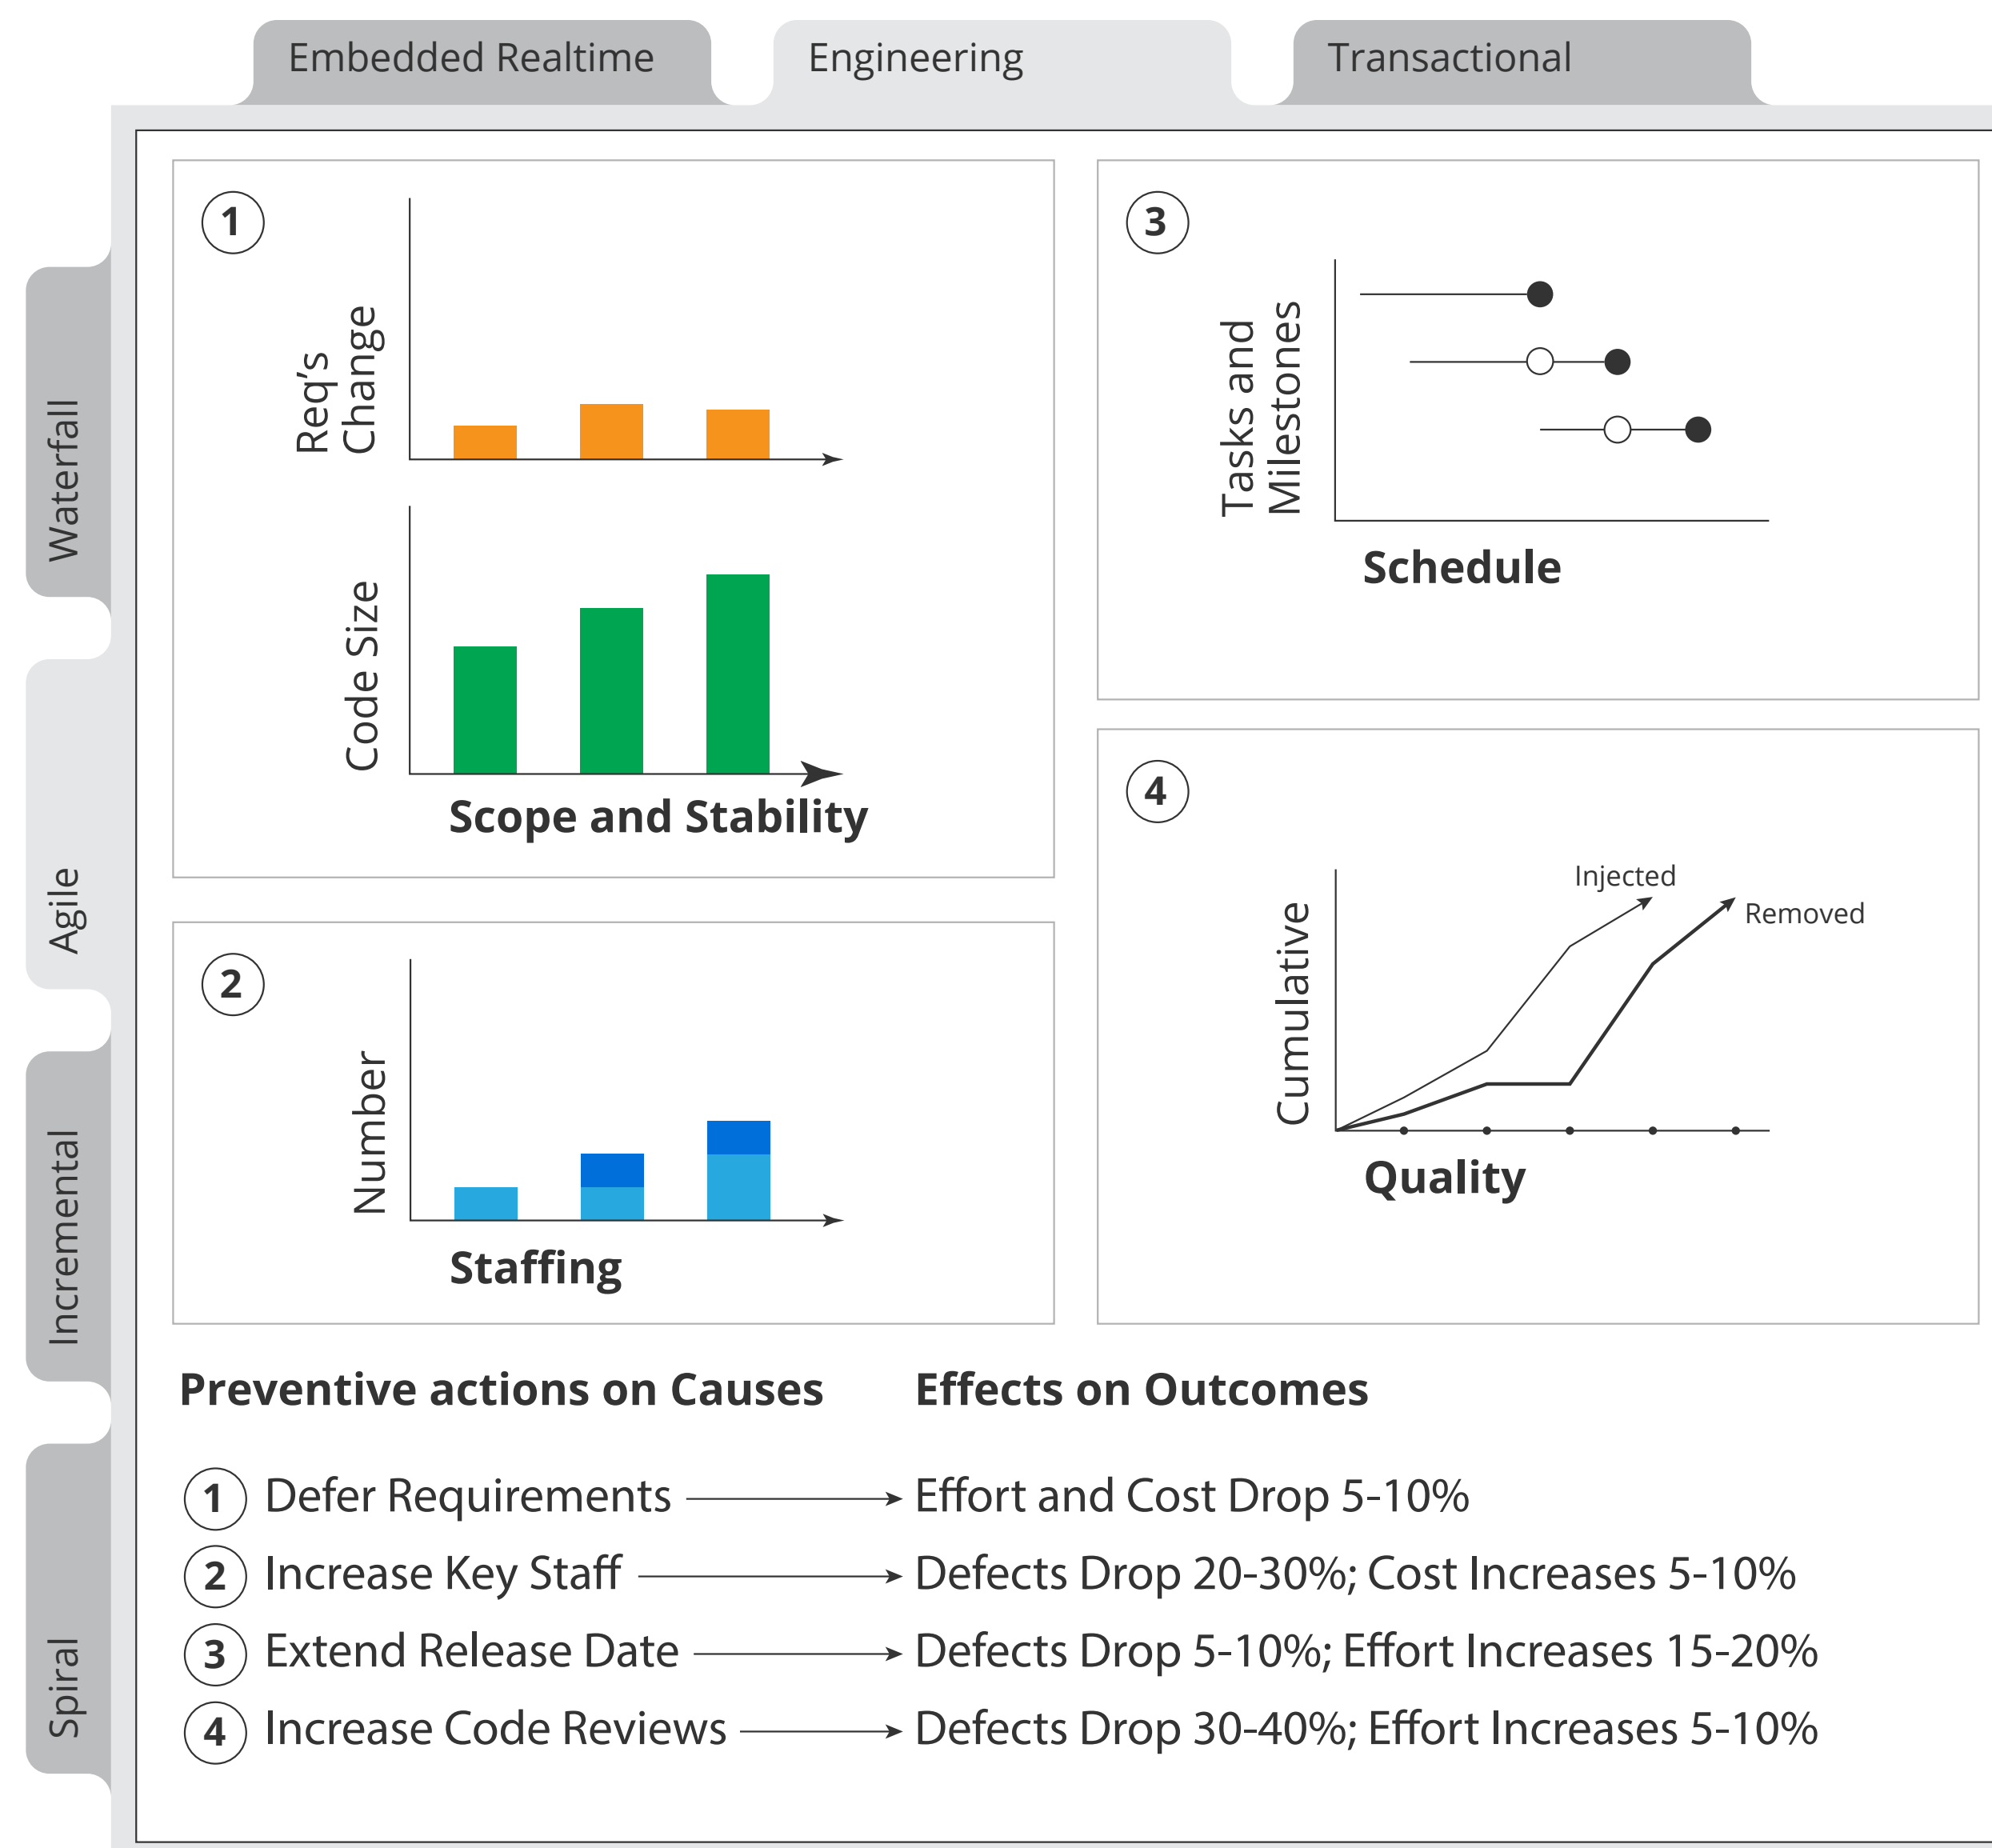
Embedded Realtime
Engineering
Transactional

Waterfall
Agile
Incremental
Spiral

1
Req's Change
Code Size
Scope and Stability

2
Number
Staffing

3
Tasks and Milestones
Schedule

4
Cumulative
Injected
Removed
Quality

Preventive actions on Causes
Effects on Outcomes

1 Defer Requirements → Effort and Cost Drop 5-10%
2 Increase Key Staff → Defects Drop 20-30%; Cost Increases 5-10%
3 Extend Release Date → Defects Drop 5-10%; Effort Increases 15-20%
4 Increase Code Reviews → Defects Drop 30-40%; Effort Increases 5-10%